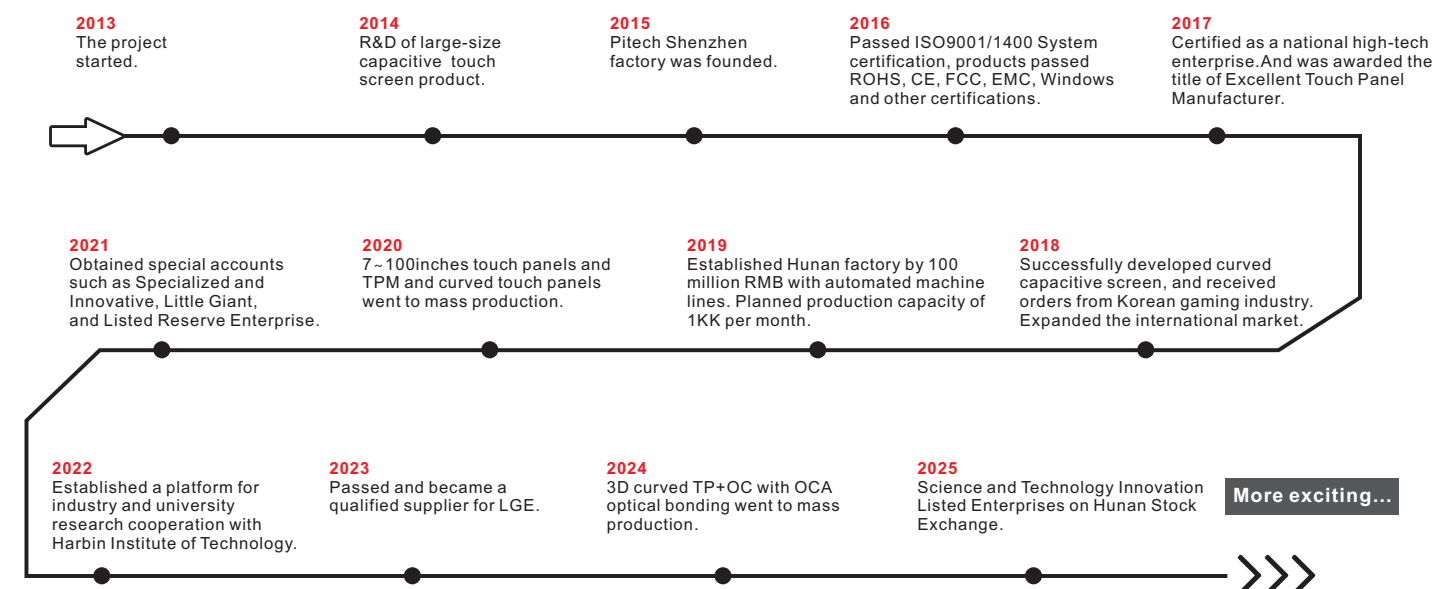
2013
The project started.

2014
R&D of large-size capacitive touch screen product.

2015
Pitech Shenzhen factory was founded.

2016
Passed ISO9001/1400 System certification, products passed ROHS, CE, FCC, EMC, Windows and other certifications.

2017
Certified as a national high-tech enterprise.And was awarded the title of Excellent Touch Panel Manufacturer.

2021
Obtained special accounts such as Specialized and Innovative, Little Giant, and Listed Reserve Enterprise.

2020
7～100inches touch panels and TPM and curved touch panels went to mass production.

2019
Established Hunan factory by 100 million RMB with automated machine lines. Planned production capacity of 1KK per month.

2018
Successfully developed curved capacitive screen, and received orders from Korean gaming industry. Expanded the international market.

2022
Established a platform for industry and university research cooperation with Harbin Institute of Technology.

2023
Passed and became a qualified supplier for LGE.

2024
3D curved TP+OC with OCA optical bonding went to mass production.

2025
Science and Technology Innovation Listed Enterprises on Hunan Stock Exchange.

More exciting...